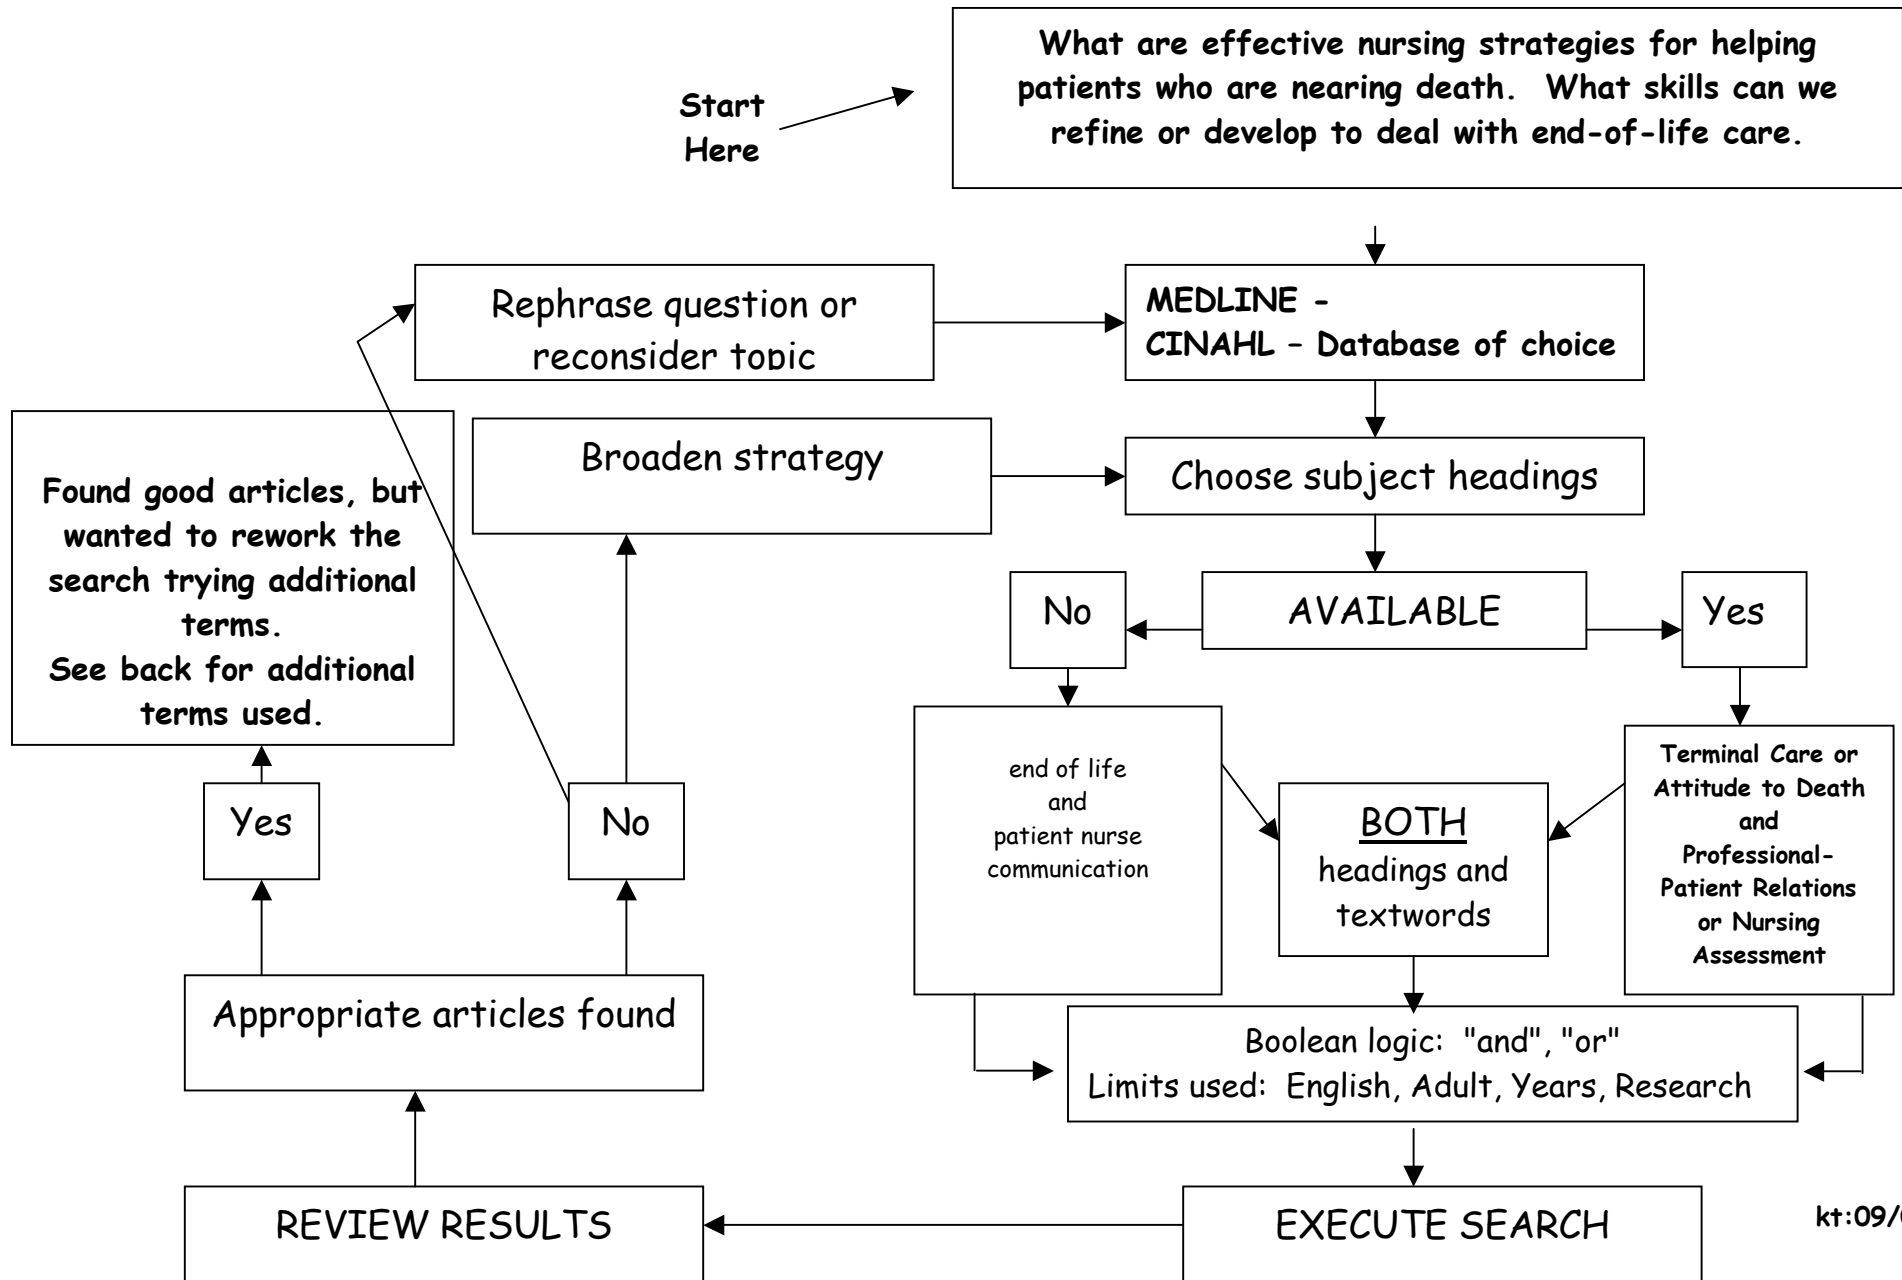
Start Here

What are effective nursing strategies for helping patients who are nearing death. What skills can we refine or develop to deal with end-of-life care.

Rephrase question or reconsider topic

MEDLINE -
CINAHL – Database of choice

Broaden strategy

Choose subject headings

Found good articles, but wanted to rework the search trying additional terms.
See back for additional terms used.

No

AVAILABLE

Yes

end of life
and
patient nurse communication

BOTH
headings and textwords

Terminal Care or Attitude to Death and Professional-Patient Relations or Nursing Assessment

Yes

No

Appropriate articles found

Boolean logic: "and", "or"
Limits used: English, Adult, Years, Research

REVIEW RESULTS

EXECUTE SEARCH

kt:09/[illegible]